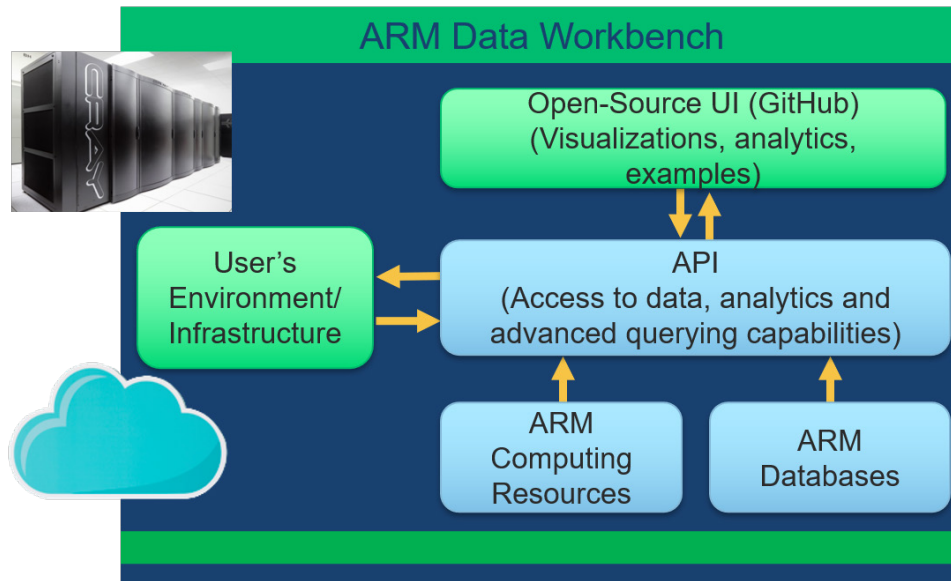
ARM Data Workbench

CRAY

Open-Source UI (GitHub) (Visualizations, analytics, examples)

User's Environment/ Infrastructure

API (Access to data, analytics and advanced querying capabilities)

ARM Computing Resources

ARM Databases